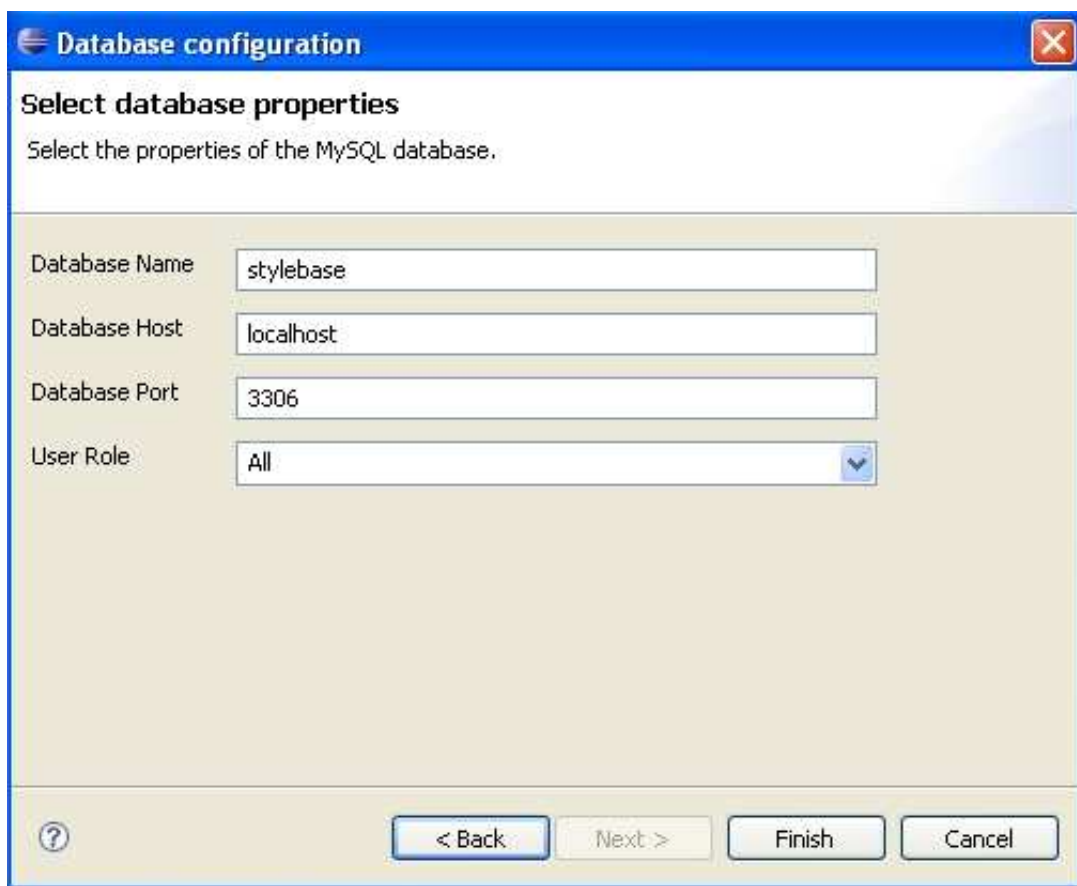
Database configuration

Select database properties

Select the properties of the MySQL database.

Database Name stylebase

Database Host localhost

Database Port 3306

User Role All

< Back Next > Finish Cancel